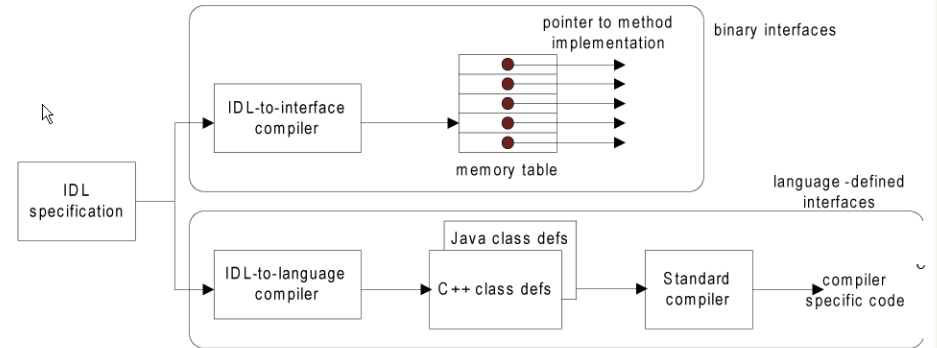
pointer to method implementation

binary interfaces

IDL-to-interface compiler

memory table

IDL specification

language -defined interfaces

Java class defs

IDL-to-language compiler

C++ class defs

Standard compiler

compiler specific code